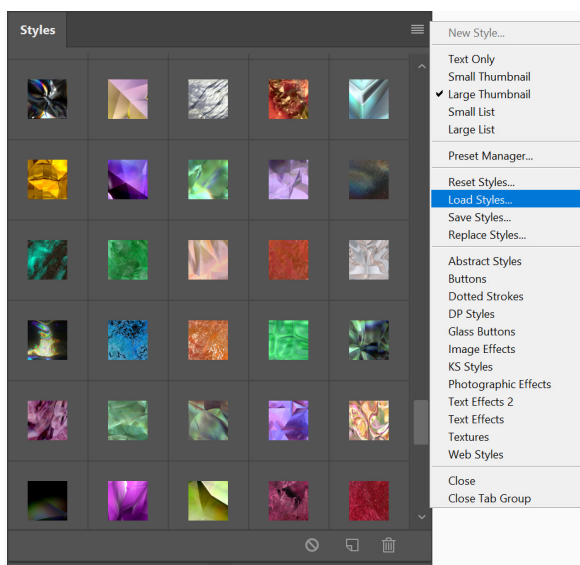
Styles

New Style...

Text Only
Small Thumbnail
✔ Large Thumbnail
Small List
Large List

Preset Manager...

Reset Styles...
Load Styles...
Save Styles...
Replace Styles...

Abstract Styles
Buttons
Dotted Strokes
DP Styles
Glass Buttons
Image Effects
KS Styles
Photographic Effects
Text Effects 2
Text Effects
Textures
Web Styles

Close
Close Tab Group